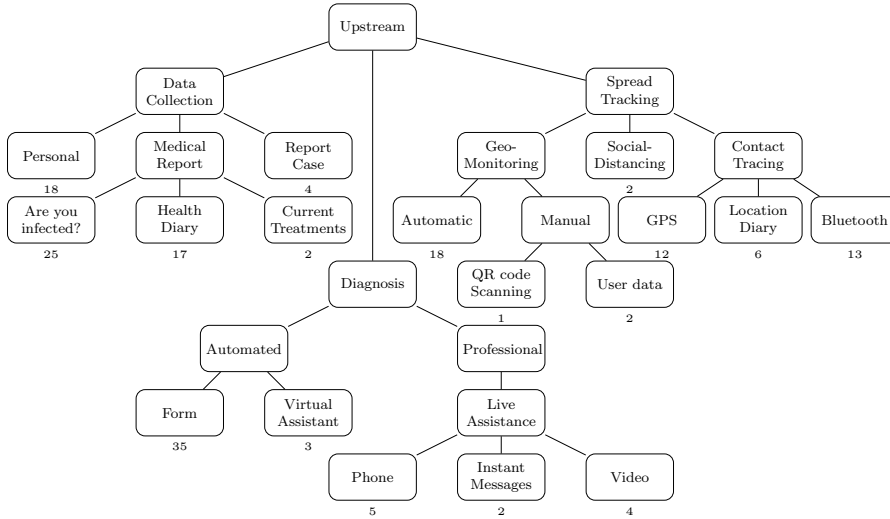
Upstream

Data Collection

Spread Tracking

Personal

18

Medical Report

Report Case

4

Geo-Monitoring

Social-Distancing

2

Contact Tracing

Are you infected?

25

Health Diary

17

Current Treatments

2

Automatic

18

Manual

GPS

12

Location Diary

6

Bluetooth

13

QR code Scanning

1

User data

2

Diagnosis

Automated

Professional

Form

35

Virtual Assistant

3

Live Assistance

Phone

5

Instant Messages

2

Video

4